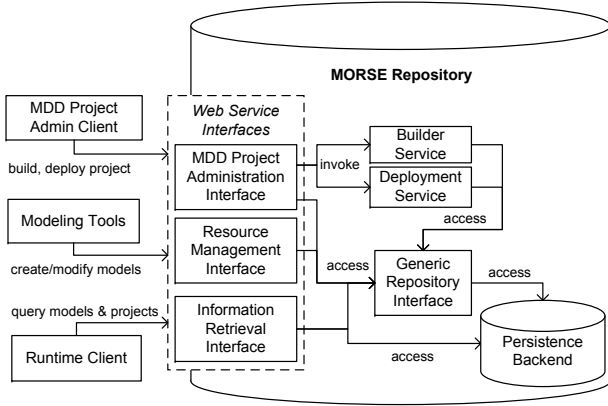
MORSE Repository

MDD Project Admin Client

build, deploy project

Modeling Tools

create/modify models

query models & projects

Runtime Client

Web Service Interfaces

MDD Project Administration Interface

Resource Management Interface

Information Retrieval Interface

invoke

Builder Service

Deployment Service

access

access

Generic Repository Interface

access

access

Persistence Backend